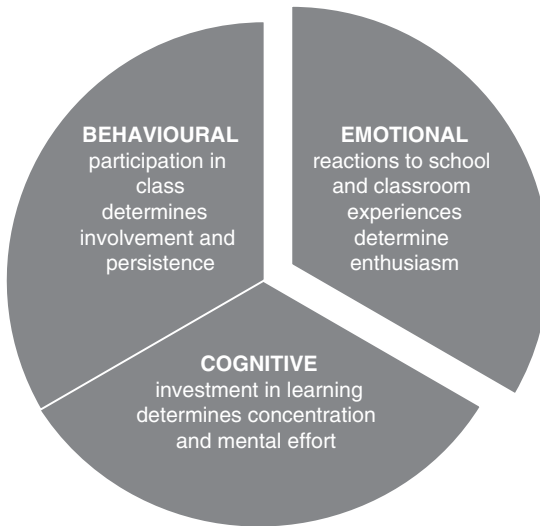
BEHAVIOURAL
participation in class determines involvement and persistence

EMOTIONAL
reactions to school and classroom experiences determine enthusiasm

COGNITIVE
investment in learning determines concentration and mental effort